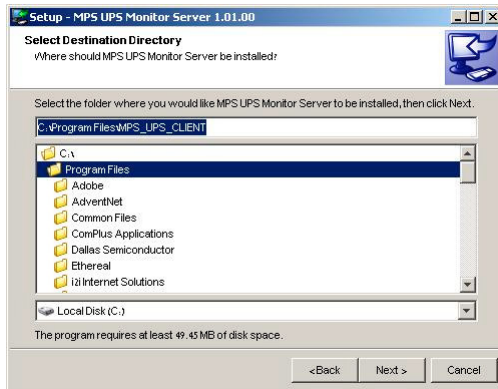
Setup - MPS UPS Monitor Server 1.01.00

Select Destination Directory
Where should MPS UPS Monitor Server be installed?

Select the folder where you would like MPS UPS Monitor Server to be installed, then click Next.

C:\Program Files\MPS_UPS_CLIENT

C:\
Program Files
Adobe
AdventNet
Common Files
ComPlus Applications
Dallas Semiconductor
Ethereal
i2i Internet Solutions

Local Disk (C:)

The program requires at least 49.45 MB of disk space.

<Back
Next >
Cancel